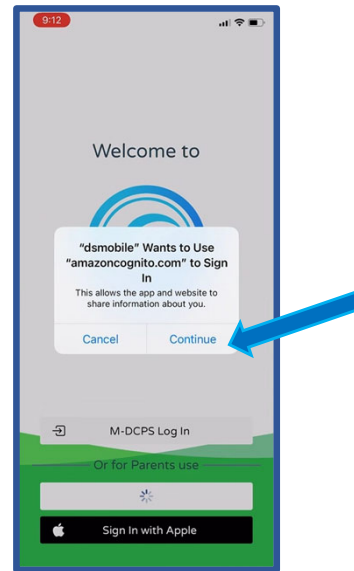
9:12

Welcome to

"dsmobile" Wants to Use "amazoncognito.com" to Sign In

This allows the app and website to share information about you.

Cancel

Continue

M-DCPS Log In

Or for Parents use

Sign In with Apple